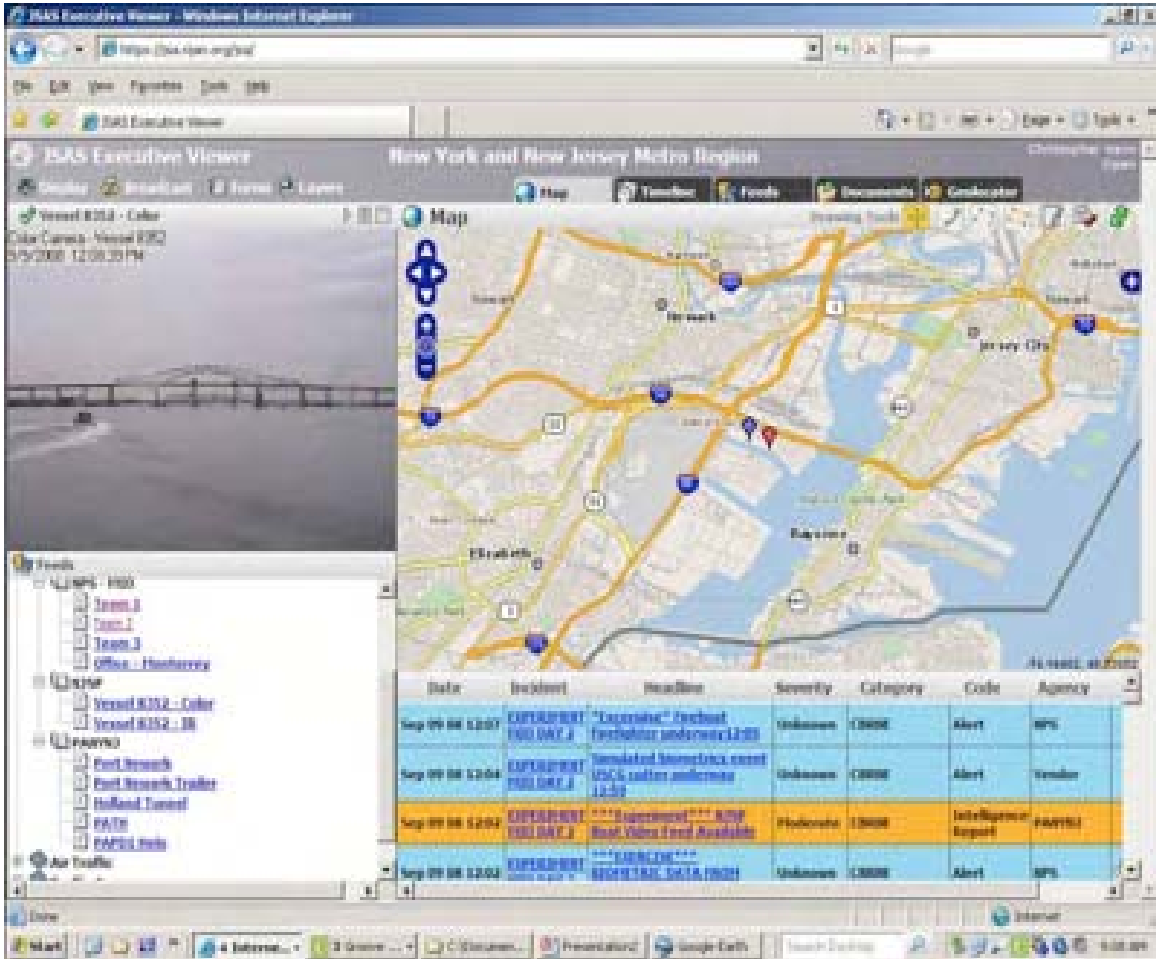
JSAS Executive Viewer - Windows Internet Explorer

https://jsas.njsec.org/jsa/

File Edit View Favorites Tools Help

JSAS Executive Viewer

Page ▾ Tools ▾

JSAS Executive Viewer

New York and New Jersey Metro Region

Christopher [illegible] Open

Display Broadcast Forms Layers

Map Timeline Feeds Documents Geolocator

Vessel 8352 - Color

Color Camera - Vessel 8352
9/9/2008 12:08:39 PM

Map

Drawing Tools

Newark

Jersey City

Elizabeth

Bayonne

Feeds

NPS - FIED

Team 1

Team 2

Team 3

Office - Monterey

NJSP

Vessel 8352 - Color

Vessel 8352 - IR

PANYNJ

Port Newark

Port Newark Trailer

Holland Tunnel

PATH

PANYNJ Helo

Air Traffic

| Date | Incident | Headline | Severity | Category | Code | Agency |
|---|---|---|---|---|---|---|
| Sep 09 08 12:07 | EXPERIMENT FIED DAY 2 | "Excersize" Fireboat Firefighter underway 12:05 | Unknown | CBRNE | Alert | NPS |
| Sep 09 08 12:04 | EXPERIMENT FIED DAY 2 | Simulated biometrics event USCG cutter underway 12:02 | Unknown | CBRNE | Alert | Vendor |
| Sep 09 08 12:02 | EXPERIMENT FIED DAY 2 | ***Experiment*** NJSP Boat Video Feed Available | Moderate | CBRNE | Intelligence Report | PANYNJ |
| Sep 09 08 12:02 | EXPERIMENT FIED DAY 2 | ***EXERCISE*** BIOMETRIC DATA FROM | Unknown | CBRNE | Alert | NPS |

Done

Internet

Start

Google Earth

Presentation2

9:08 AM